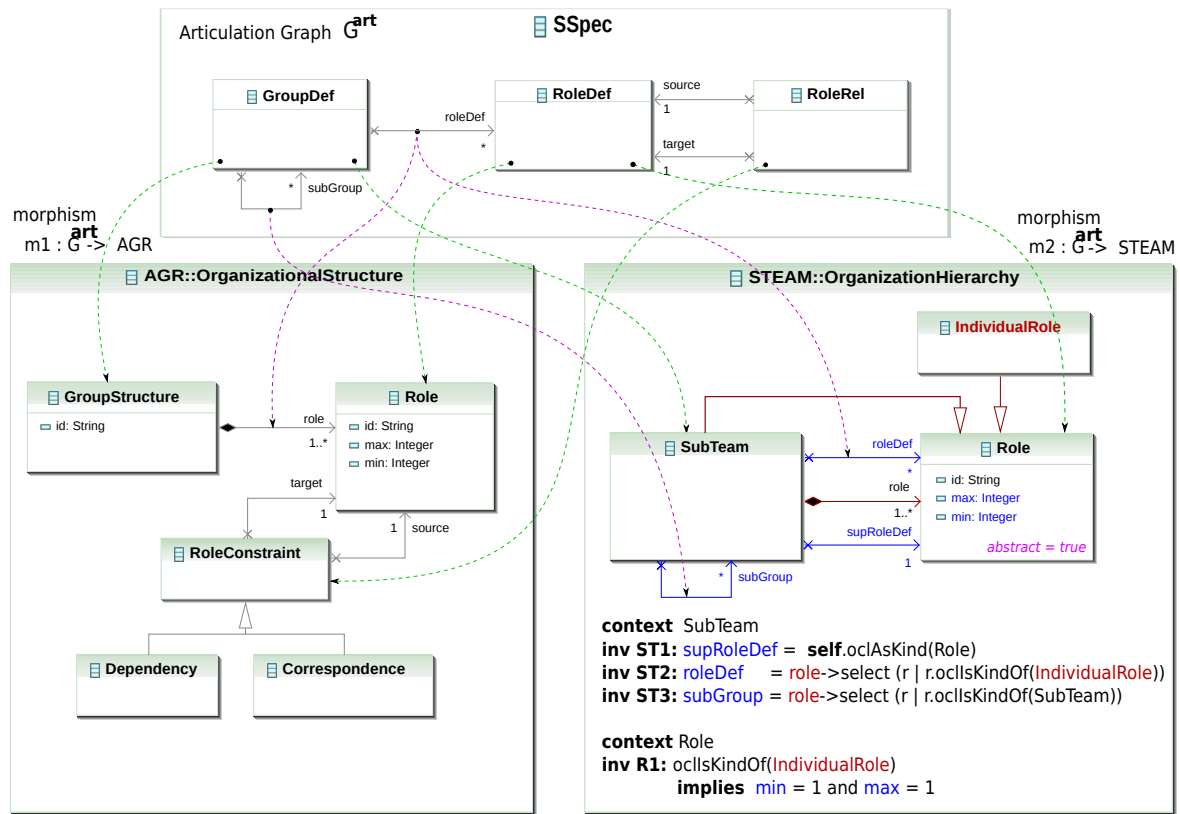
Articulation Graph $G^{art}$

SSpec

GroupDef

RoleDef

RoleRel

roleDef

*

source

1

target

1

*

subGroup

morphism

m1 : $G^{art}$ -> AGR

morphism

m2 : $G^{art}$ -> STEAM

AGR::OrganizationalStructure

GroupStructure

id: String

role

1..*

Role

id: String

max: Integer

min: Integer

target

1

1

source

RoleConstraint

Dependency

Correspondence

STEAM::OrganizationHierarchy

IndividualRole

SubTeam

roleDef

*

role

1..*

supRoleDef

1

Role

id: String

max: Integer

min: Integer

abstract = true

*

subGroup

**context** SubTeam
**inv ST1:** supRoleDef = **self**.oclAsKind(Role)
**inv ST2:** roleDef = role->select (r | r.oclIsKindOf(IndividualRole))
**inv ST3:** subGroup = role->select (r | r.oclIsKindOf(SubTeam))

**context** Role
**inv R1:** oclIsKindOf(IndividualRole)
**implies** min = 1 and max = 1